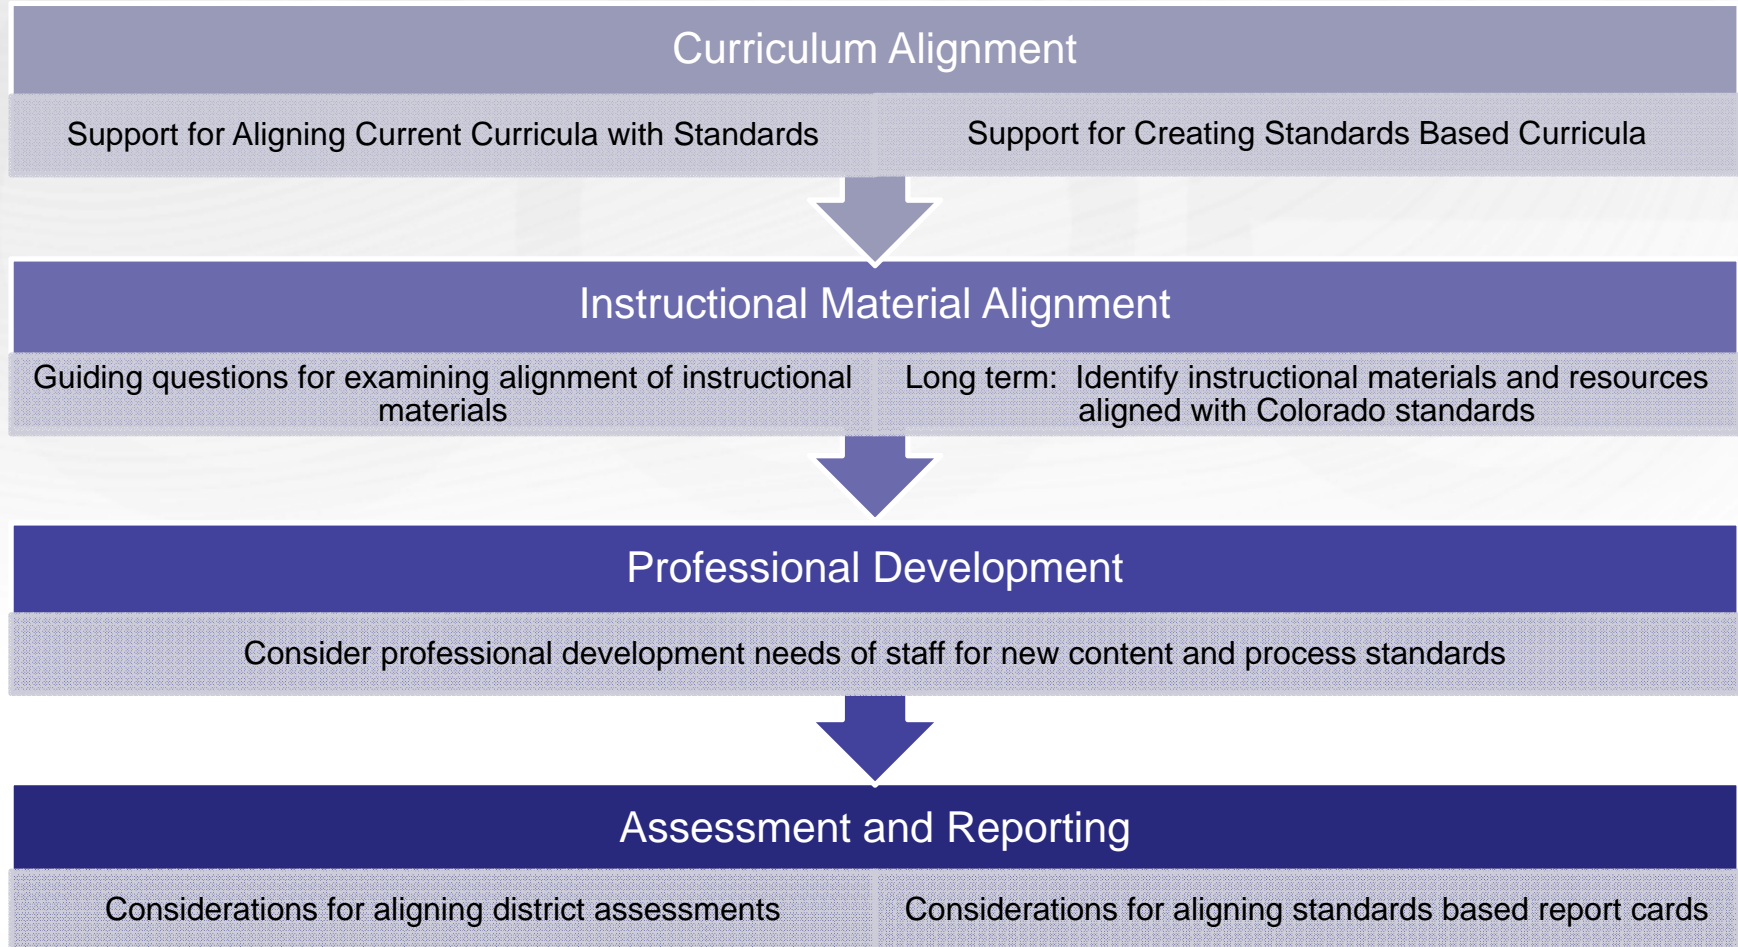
Curriculum Alignment

Support for Aligning Current Curricula with Standards

Support for Creating Standards Based Curricula

Instructional Material Alignment

Guiding questions for examining alignment of instructional materials

Long term: Identify instructional materials and resources aligned with Colorado standards

Professional Development

Consider professional development needs of staff for new content and process standards

Assessment and Reporting

Considerations for aligning district assessments

Considerations for aligning standards based report cards